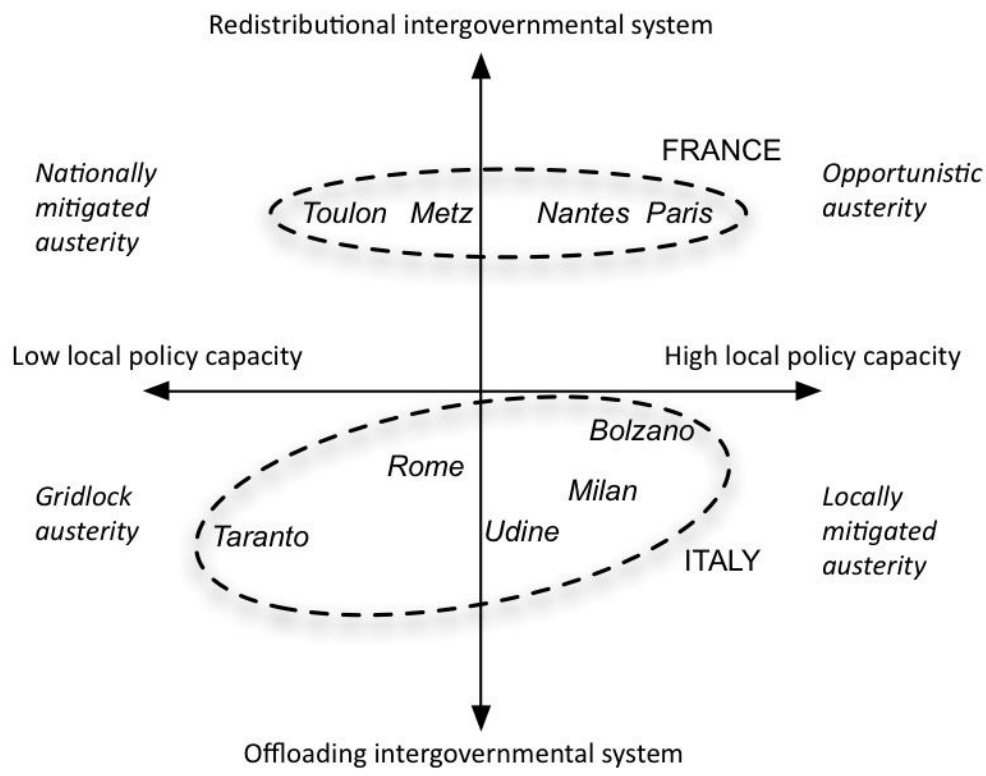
Redistributional intergovernmental system

FRANCE

Nationally mitigated austerity

Toulon Metz Nantes Paris

Opportunistic austerity

Low local policy capacity

High local policy capacity

Bolzano

Rome

Milan

Gridlock austerity

Taranto

Udine

Locally mitigated austerity

ITALY

Offloading intergovernmental system